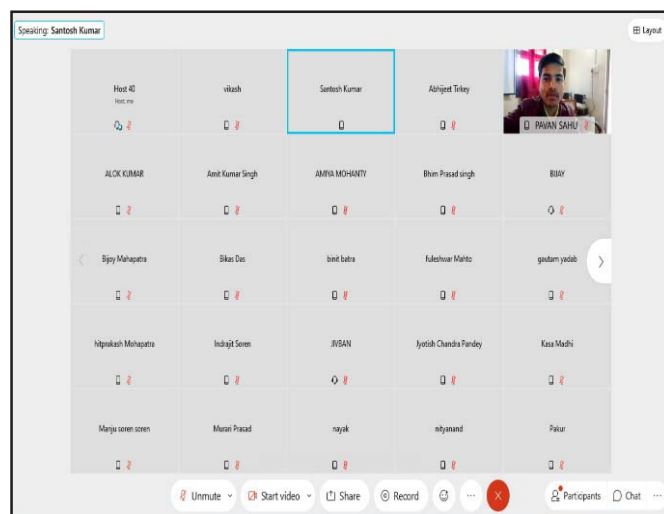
Speaking: Santosh Kumar

Layout

Host 40
Host, me

vikash

Santosh Kumar

Abhijeet Tirkey

PAVAN SAHU

ALOK KUMAR

Amit Kumar Singh

AMIYA MOHANTY

Bhim Prasad singh

BIJAY

Bijoy Mahapatra

Bikas Das

binit batra

Fuleshwar Mahto

gautam yadab

hitprakash Mohapatra

Indrajit Soren

JIVBAN

Jyotish Chandra Pandey

Kasa Madhi

Manju soren soren

Murari Prasad

nayak

nityanand

Pakur

Unmute

Start video

Share

Record

Participants

Chat